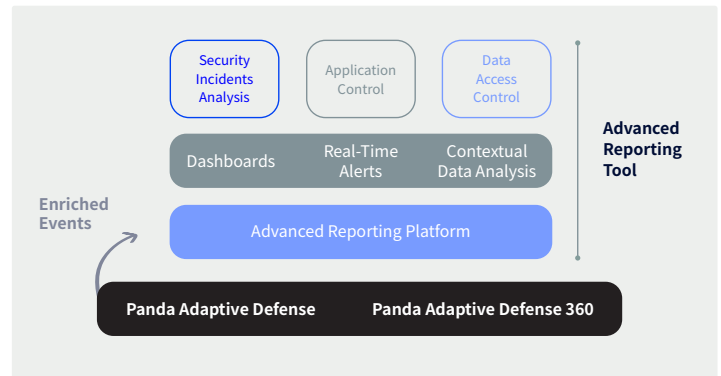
Security Incidents Analysis

Application Control

Data Access Control

Dashboards

Real-Time Alerts

Contextual Data Analysis

Advanced Reporting Tool

Enriched Events

Advanced Reporting Platform

Panda Adaptive Defense

Panda Adaptive Defense 360